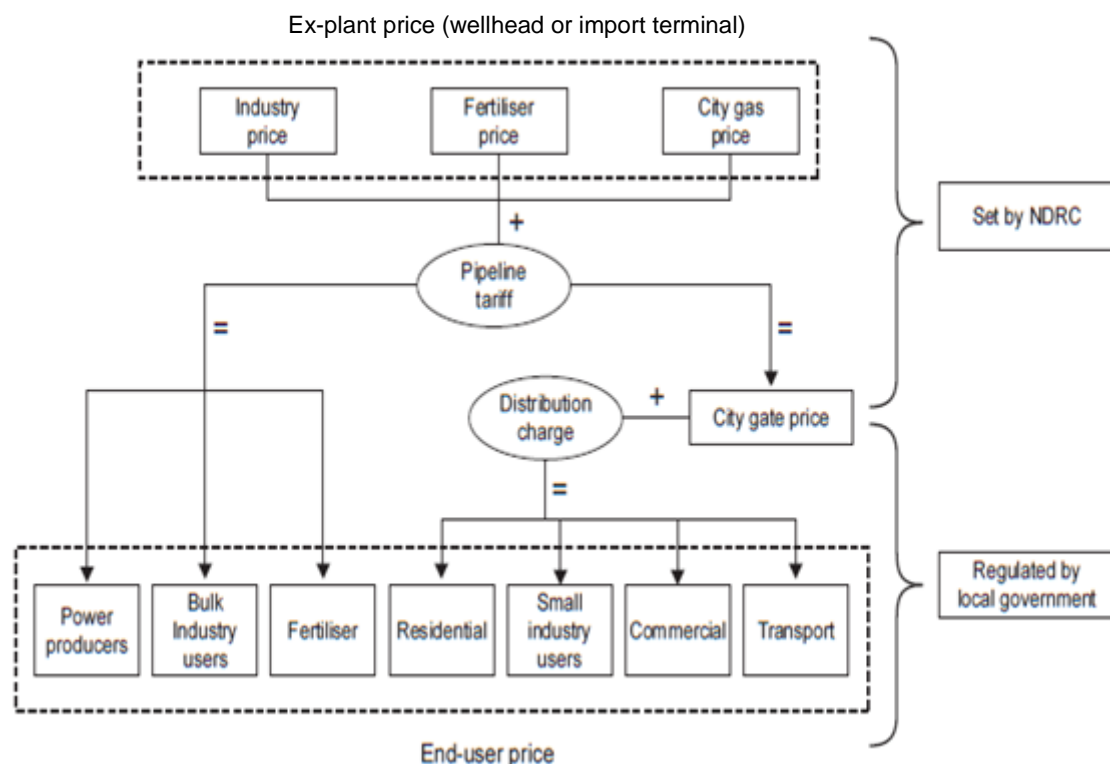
Ex-plant price (wellhead or import terminal)

Industry price

Fertiliser price

City gas price

+

Pipeline tariff

=

=

Set by NDRC

Distribution charge

+

City gate price

=

Power producers

Bulk Industry users

Fertiliser

Residential

Small industry users

Commercial

Transport

Regulated by local government

End-user price